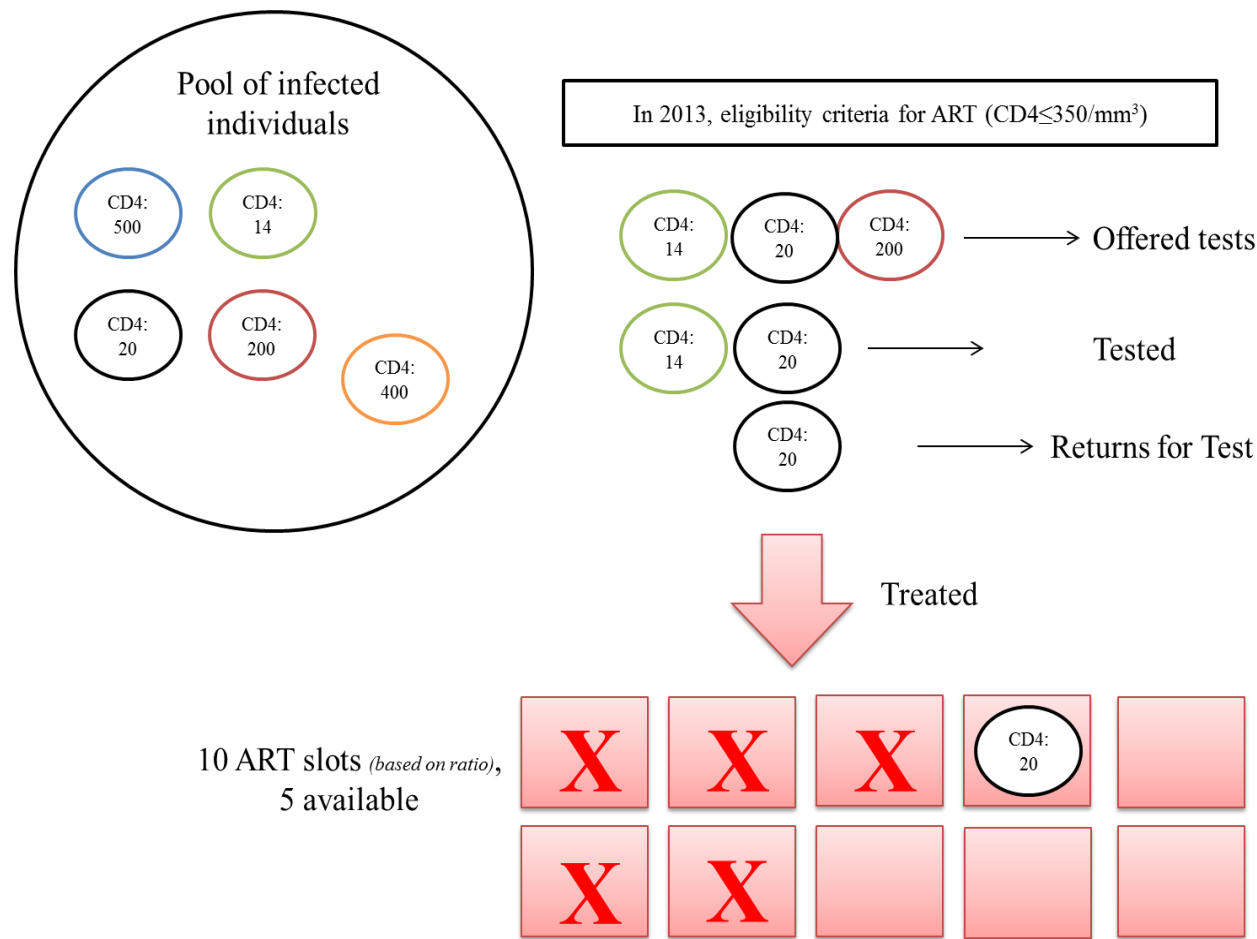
Pool of infected individuals

CD4: 500

CD4: 14

CD4: 20

CD4: 200

CD4: 400

In 2013, eligibility criteria for ART (CD4≤350/mm$^3$)

CD4: 14

CD4: 20

CD4: 200

Offered tests

CD4: 14

CD4: 20

Tested

CD4: 20

Returns for Test

Treated

10 ART slots *(based on ratio)*, 5 available

X

X

X

CD4: 20

X

X